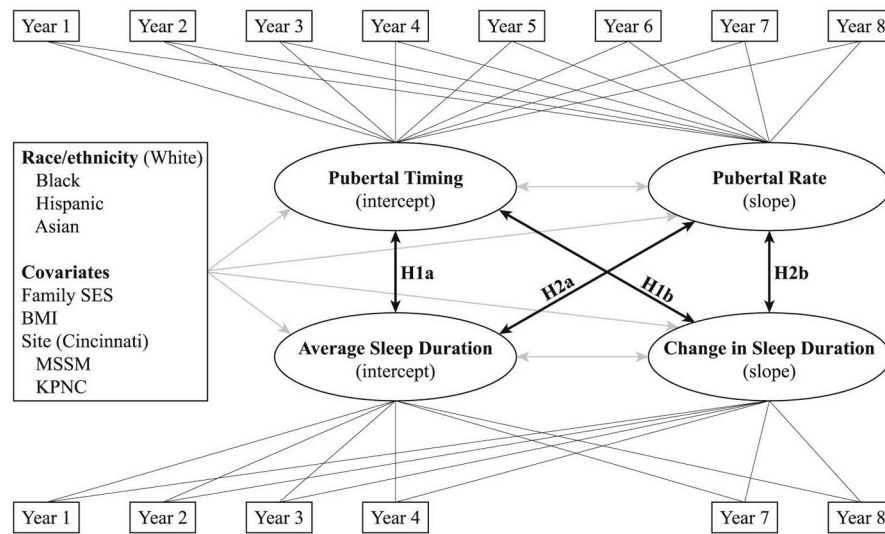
Year 1
Year 2
Year 3
Year 4
Year 5
Year 6
Year 7
Year 8

Race/ethnicity (White)
Black
Hispanic
Asian

Covariates
Family SES
BMI
Site (Cincinnati)
MSSM
KPNC

Pubertal Timing
(intercept)

Pubertal Rate
(slope)

H1a
H2a
H1b
H2b

Average Sleep Duration
(intercept)

Change in Sleep Duration
(slope)

Year 1
Year 2
Year 3
Year 4
Year 7
Year 8